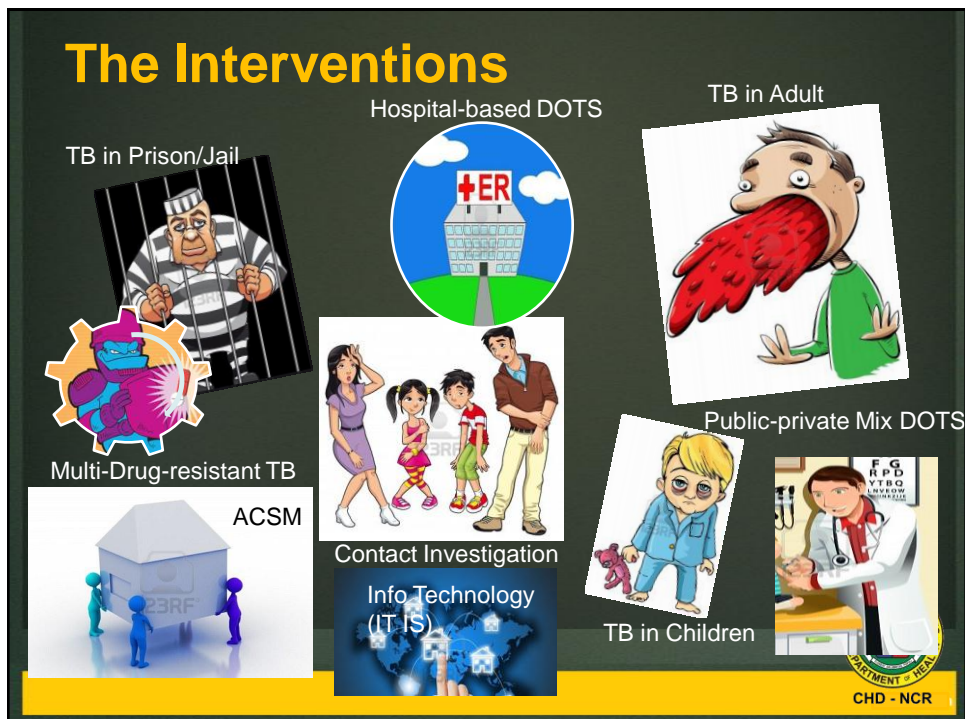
The Interventions

Hospital-based DOTS

TB in Adult

TB in Prison/Jail

ER

Public-private Mix DOTS

Multi-Drug-resistant TB

ACSM

Contact Investigation

Info Technology (IT IS)

TB in Children

F G
R P D
Y T B Q

DEPARTMENT OF HEALTH

CHD - NCR